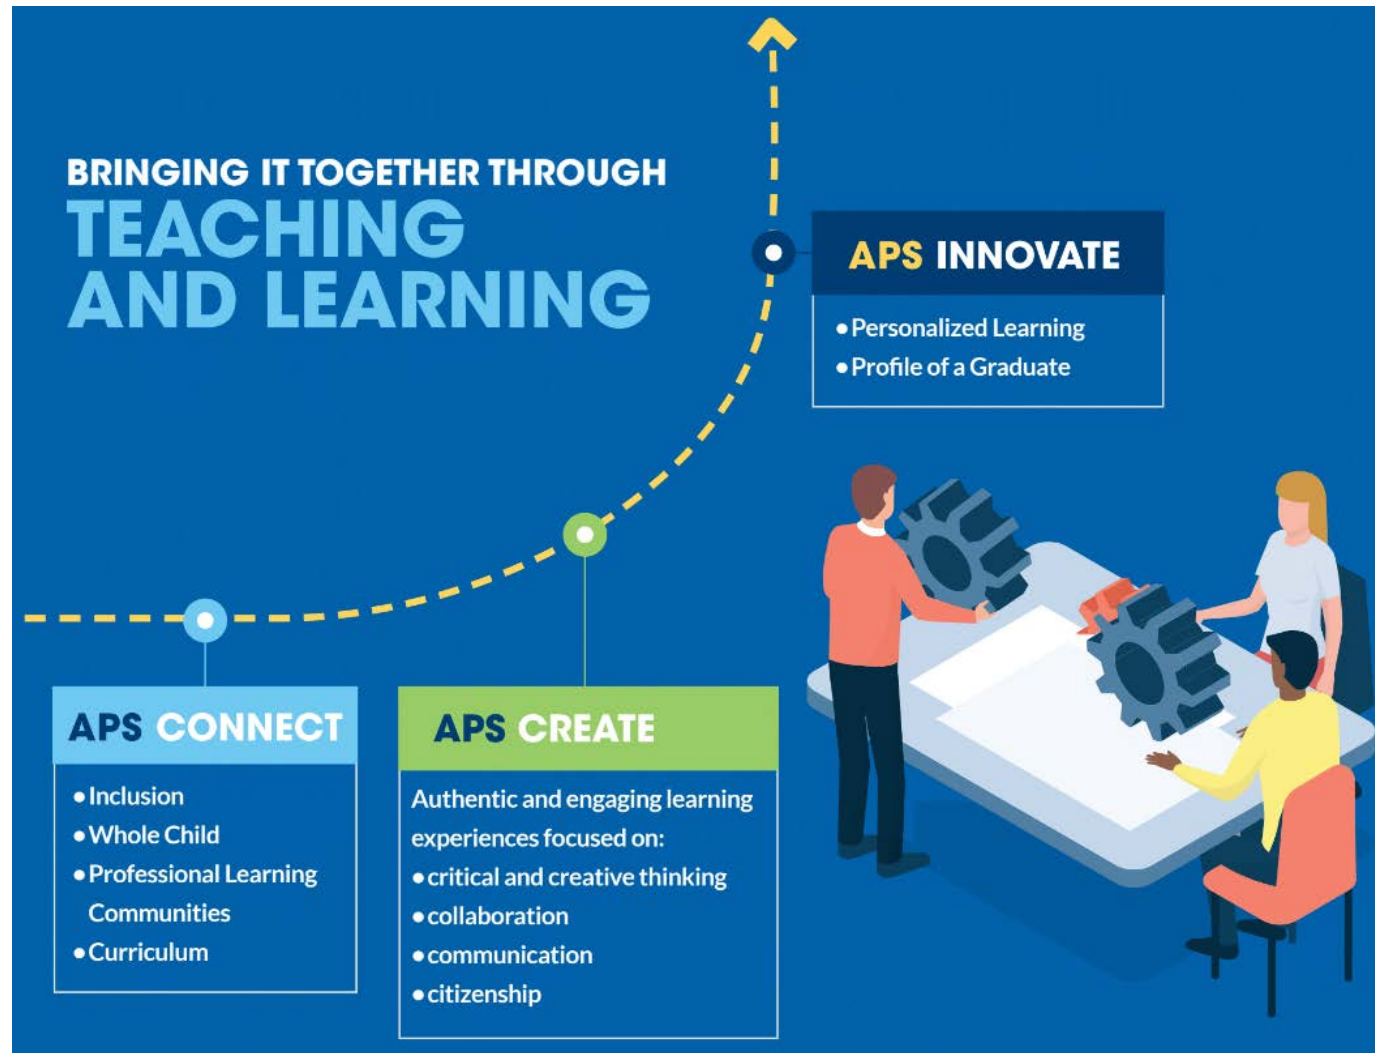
BRINGING IT TOGETHER THROUGH
TEACHING AND LEARNING

APS INNOVATE
• Personalized Learning
• Profile of a Graduate

APS CONNECT
• Inclusion
• Whole Child
• Professional Learning Communities
• Curriculum

APS CREATE
Authentic and engaging learning experiences focused on:
• critical and creative thinking
• collaboration
• communication
• citizenship